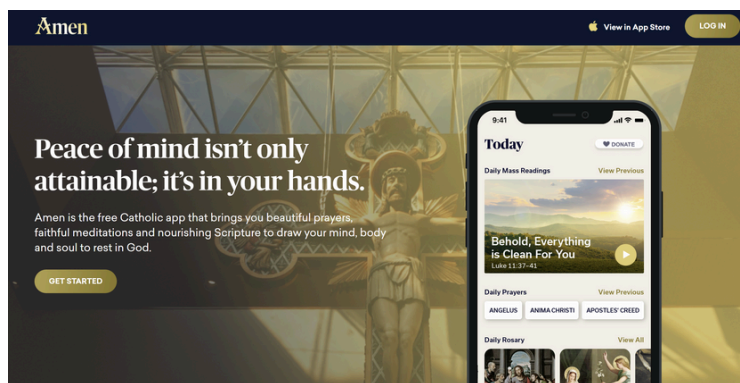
Amen

View in App Store

LOG IN

Peace of mind isn't only attainable; it's in your hands.

Amen is the free Catholic app that brings you beautiful prayers, faithful meditations and nourishing Scripture to draw your mind, body and soul to rest in God.

GET STARTED

9:41

Today

DONATE

Daily Mass Readings

View Previous

Behold, Everything is Clean For You

Luke 11:37-41

Daily Prayers

View Previous

ANGELUS

ANIMA CHRISTI

APOSTLES' CREED

Daily Rosary

View All